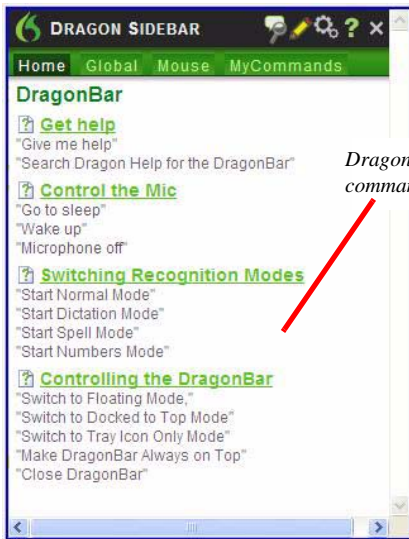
DRAGON SIDEBAR ? ×

Home Global Mouse MyCommands

DragonBar

Get help
"Give me help"
"Search Dragon Help for the DragonBar"

Control the Mic
"Go to sleep"
"Wake up"
"Microphone off"

Switching Recognition Modes
"Start Normal Mode"
"Start Dictation Mode"
"Start Spell Mode"
"Start Numbers Mode"

Controlling the DragonBar
"Switch to Floating Mode,"
"Switch to Docked to Top Mode"
"Switch to Tray Icon Only Mode"
"Make DragonBar Always on Top"
"Close DragonBar"

Dragon
comma